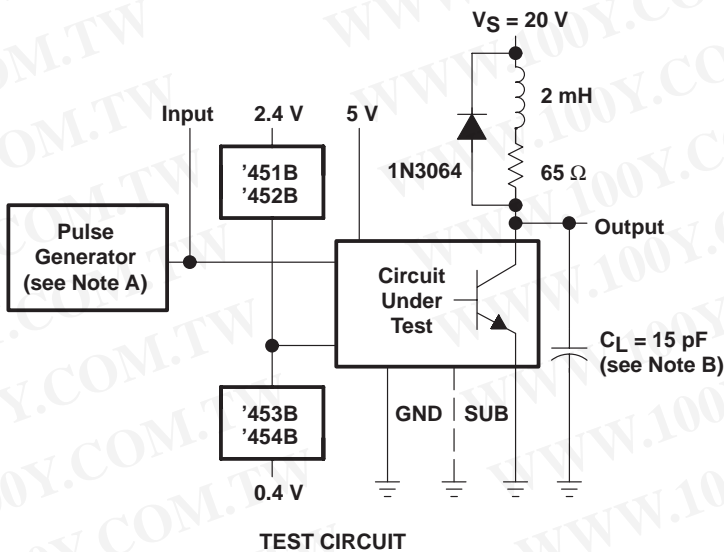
$V_S = 20$ V

2 mH

Input

2.4 V

5 V

'451B
'452B

1N3064

65 Ω

Output

Pulse Generator (see Note A)

Circuit Under Test

$C_L = 15$ pF (see Note B)

'453B
'454B

GND

SUB

0.4 V

TEST CIRCUIT

WWW.100Y.COM.TW